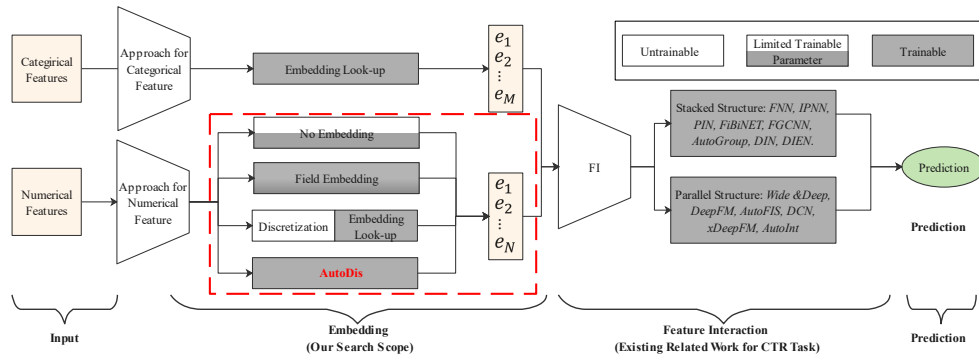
Categirical Features

Approach for Categorical Feature

Embedding Look-up

$e_1$
$e_2$
$\vdots$
$e_M$

Untrainable

Limited Trainable Parameter

Trainable

Numerical Features

Approach for Numerical Feature

No Embedding

Field Embedding

Discretization

Embedding Look-up

AutoDis

$e_1$
$e_2$
$\vdots$
$e_N$

FI

Stacked Structure: *FNN, IPNN, PIN, FiBiNET, FGCNN, AutoGroup, DIN, DIEN.*

Parallel Structure: *Wide &Deep, DeepFM, AutoFIS, DCN, xDeepFM, AutoInt*

Prediction

Prediction

Input

Embedding
(Our Search Scope)

Feature Interaction
(Existing Related Work for CTR Task)

Prediction